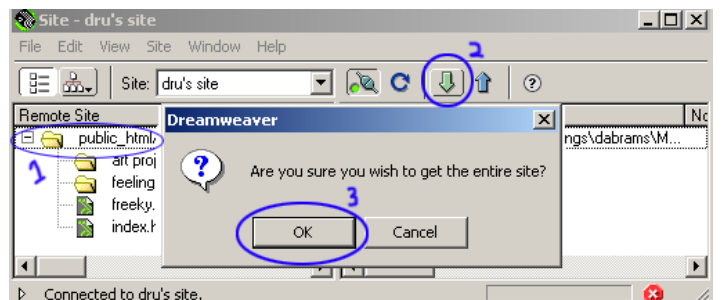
Site - dru's site
File Edit View Site Window Help
Site: dru's site
2
Remote Site
No
public_html
1
art proj
feeling
freeky.
index.h
ngs\dabrams\M...
Dreamweaver
Are you sure you wish to get the entire site?
3
OK
Cancel
Connected to dru's site.